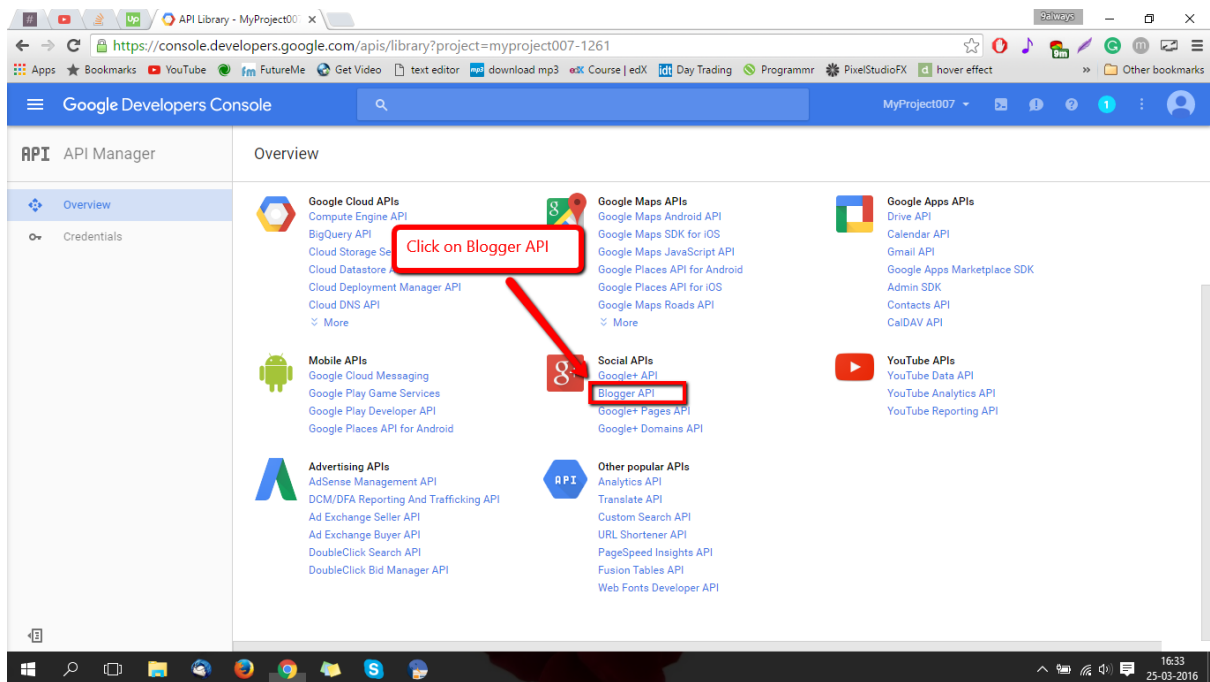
API Library - MyProject00

9always

https://console.developers.google.com/apis/library?project=myproject007-1261

Apps Bookmarks YouTube FutureMe Get Video text editor download mp3 Course | edX Day Trading Programmr PixelStudioFX hover effect » Other bookmarks

Google Developers Console

MyProject007

1

API API Manager

Overview

Overview

Credentials

Google Cloud APIs
Compute Engine API
BigQuery API
Cloud Storage Se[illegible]
Cloud Datastore A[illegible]
Cloud Deployment Manager API
Cloud DNS API
More

Google Maps APIs
Google Maps Android API
Google Maps SDK for iOS
Google Maps JavaScript API
Google Places API for Android
Google Places API for iOS
Google Maps Roads API
More

Google Apps APIs
Drive API
Calendar API
Gmail API
Google Apps Marketplace SDK
Admin SDK
Contacts API
CalDAV API

Click on Blogger API

Mobile APIs
Google Cloud Messaging
Google Play Game Services
Google Play Developer API
Google Places API for Android

Social APIs
Google+ API
Blogger API
Google+ Pages API
Google+ Domains API

YouTube APIs
YouTube Data API
YouTube Analytics API
YouTube Reporting API

Advertising APIs
AdSense Management API
DCM/DFA Reporting And Trafficking API
Ad Exchange Seller API
Ad Exchange Buyer API
DoubleClick Search API
DoubleClick Bid Manager API

API

Other popular APIs
Analytics API
Translate API
Custom Search API
URL Shortener API
PageSpeed Insights API
Fusion Tables API
Web Fonts Developer API

16:33
25-03-2016